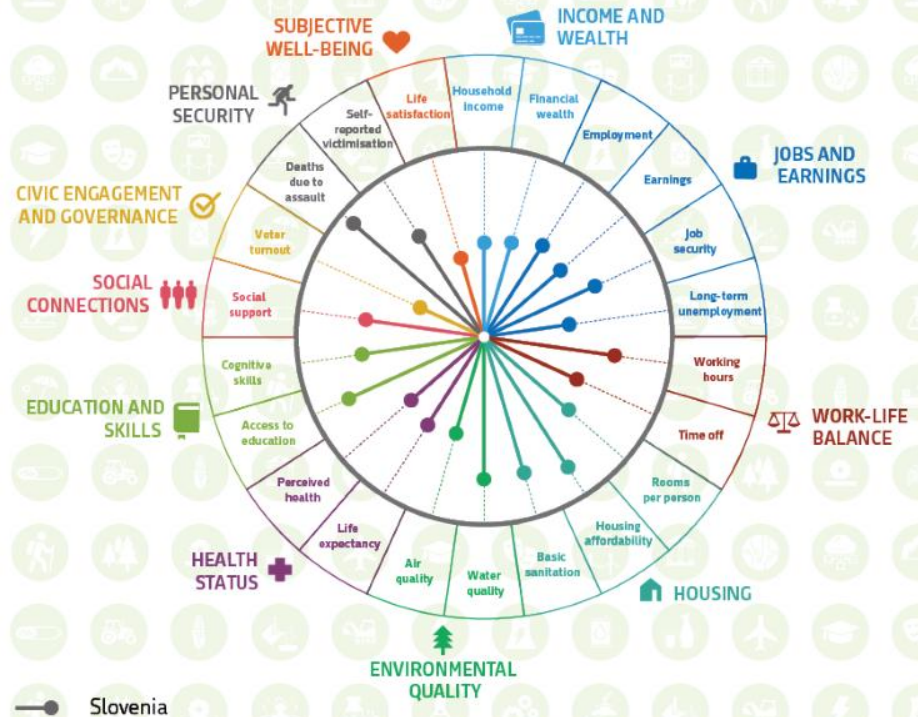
SUBJECTIVE WELL-BEING

INCOME AND WEALTH

PERSONAL SECURITY

JOBS AND EARNINGS

CIVIC ENGAGEMENT AND GOVERNANCE

SOCIAL CONNECTIONS

EDUCATION AND SKILLS

WORK-LIFE BALANCE

HEALTH STATUS

HOUSING

ENVIRONMENTAL QUALITY

Life satisfaction

Household income

Financial wealth

Employment

Earnings

Job security

Long-term unemployment

Working hours

Time off

Rooms per person

Housing affordability

Basic sanitation

Water quality

Air quality

Life expectancy

Perceived health

Access to education

Cognitive skills

Social support

Voter turnout

Deaths due to assault

Self-reported victimisation

Slovenia